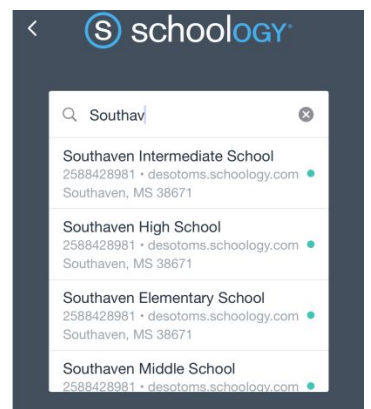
schoology

Southav

Southaven Intermediate School
2588428981 • desotoms.schoology.com
Southaven, MS 38671

Southaven High School
2588428981 • desotoms.schoology.com
Southaven, MS 38671

Southaven Elementary School
2588428981 • desotoms.schoology.com
Southaven, MS 38671

Southaven Middle School
2588428981 • desotoms.schoology.com